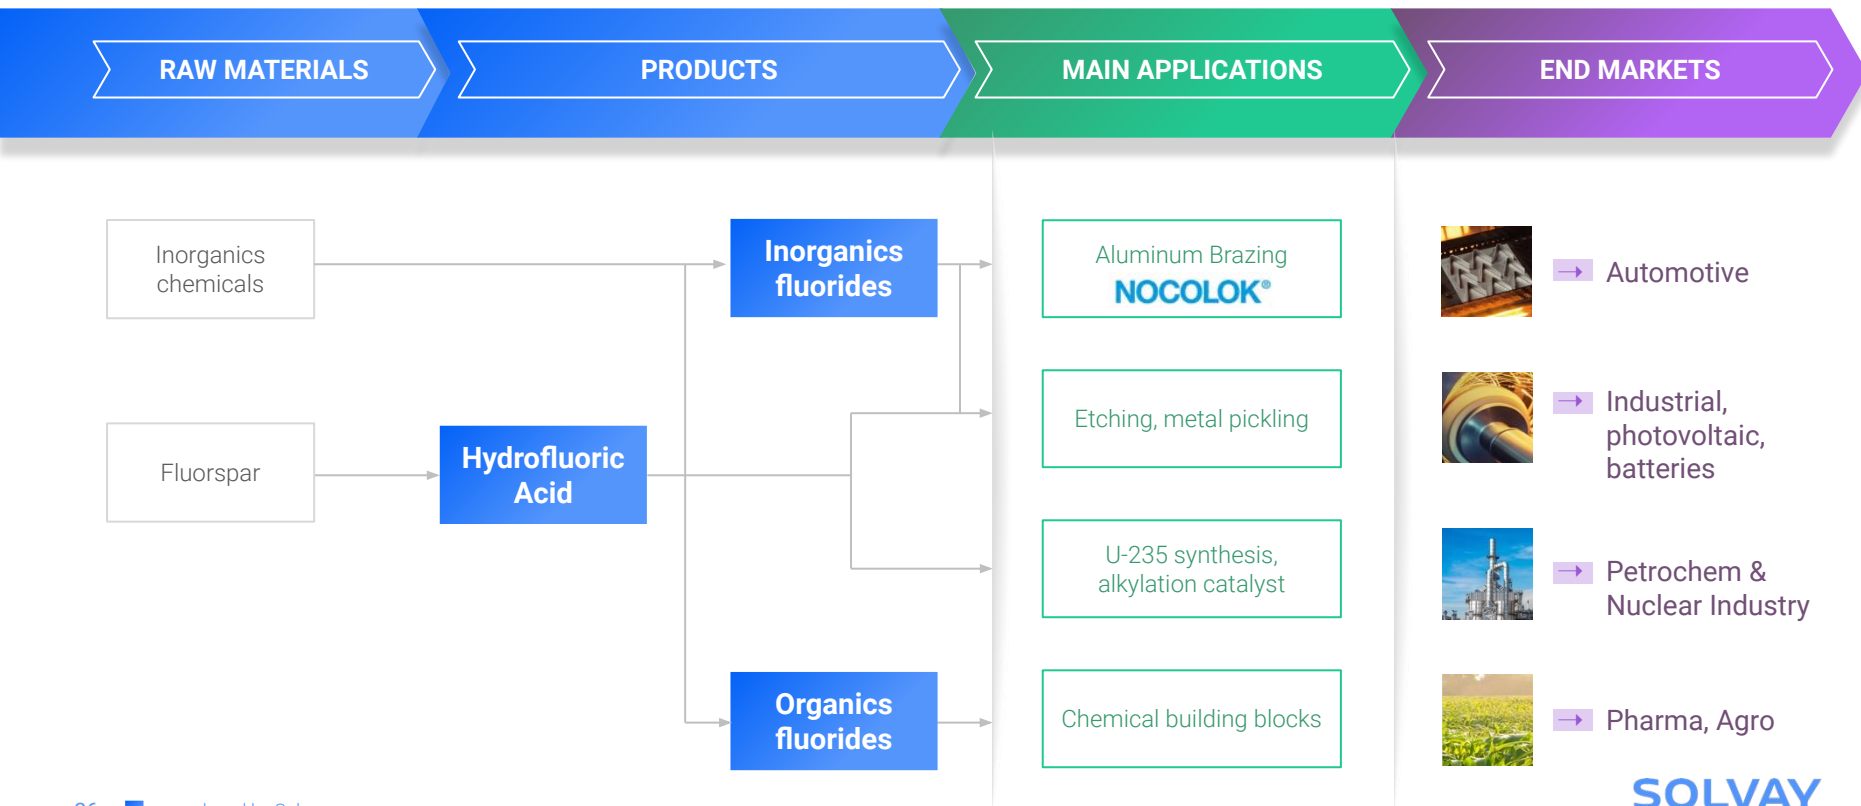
RAW MATERIALS

PRODUCTS

MAIN APPLICATIONS

END MARKETS

Inorganics chemicals

Fluorspar

Hydrofluoric Acid

Inorganics fluorides

Organics fluorides

Aluminum Brazing
NOCOLOK®

Etching, metal pickling

U-235 synthesis, alkylation catalyst

Chemical building blocks

Automotive

Industrial, photovoltaic, batteries

Petrochem & Nuclear Industry

Pharma, Agro

SOLVAY